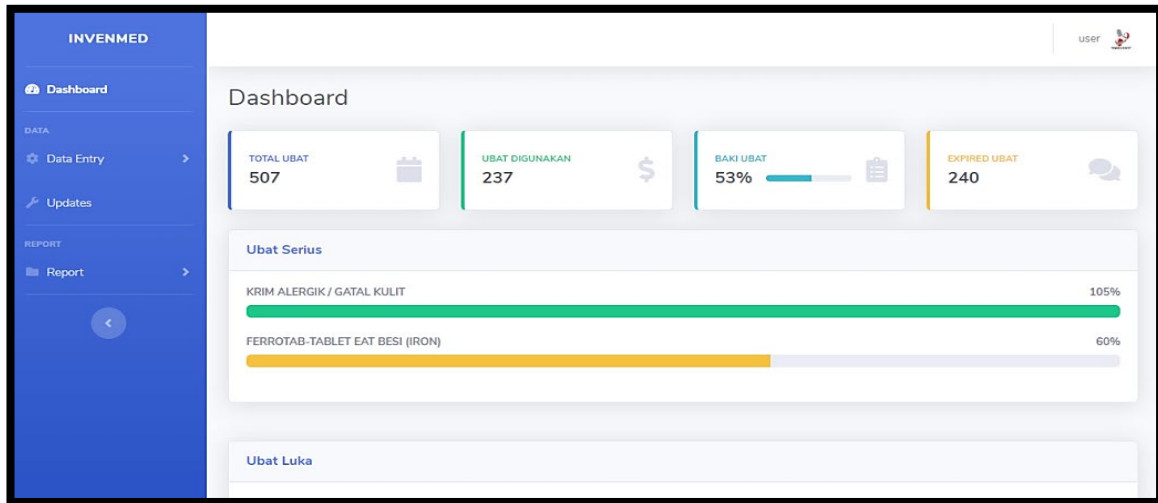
INVENMED

Dashboard

DATA

Data Entry

Updates

REPORT

Report

user

Dashboard

TOTAL UBAT
507

UBAT DIGUNAKAN
237

BAKI UBAT
53%

EXPIRED UBAT
240

Ubat Serius

KRIM ALERGIK / GATAL KULIT
105%

FERROTAB-TABLET EAT BESI (IRON)
60%

Ubat Luka